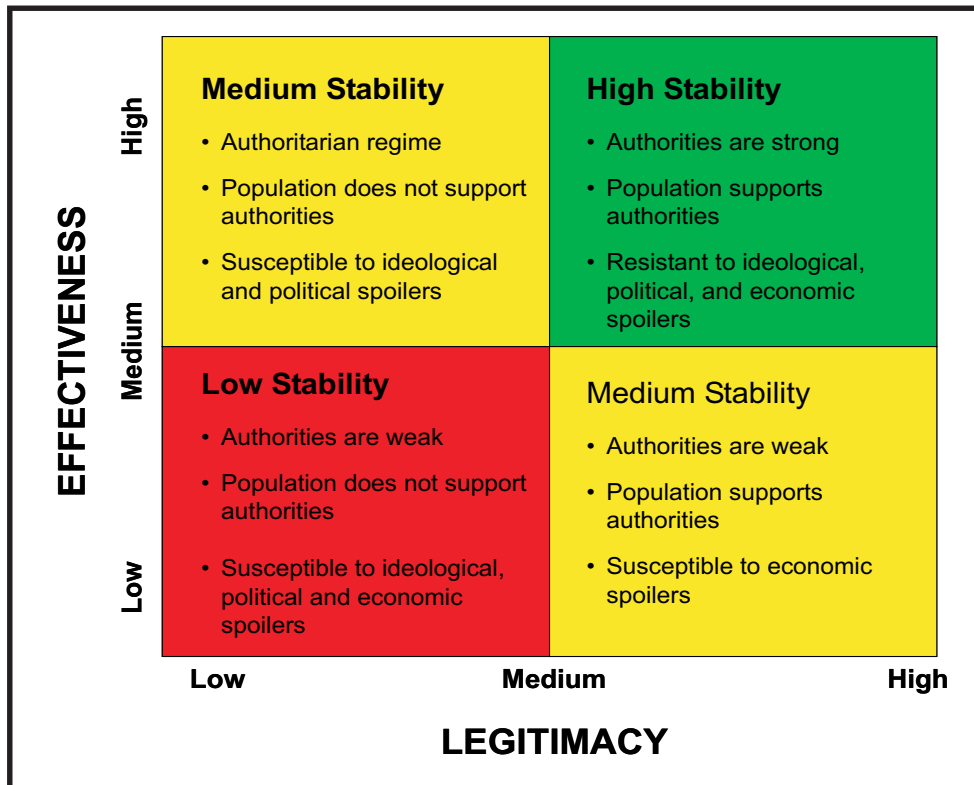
EFFECTIVENESS

High

Medium

Low

Medium Stability
• Authoritarian regime
• Population does not support authorities
• Susceptible to ideological and political spoilers

High Stability
• Authorities are strong
• Population supports authorities
• Resistant to ideological, political, and economic spoilers

Low Stability
• Authorities are weak
• Population does not support authorities
• Susceptible to ideological, political and economic spoilers

Medium Stability
• Authorities are weak
• Population supports authorities
• Susceptible to economic spoilers

Low
Medium
High

LEGITIMACY